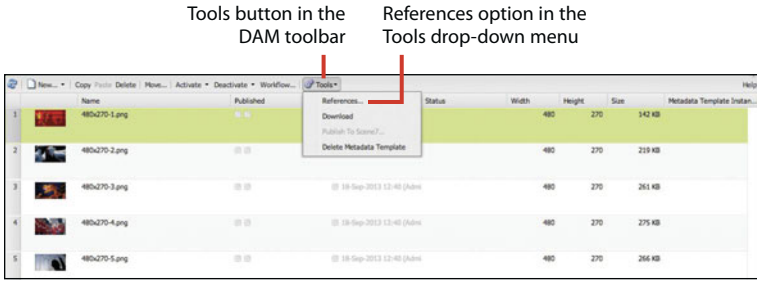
Tools button in the DAM toolbar

References option in the Tools drop-down menu

New... Copy Paste Delete Move... Activate Deactivate Workflow... Tools Help

References...
Download
Publish To Scene7...
Delete Metadata Template

| | Name | Published | | Status | Width | Height | Size | Metadata Template Instan... |
|---|---|---|---|---|---|---|---|---|
| 1 | 480x270-1.png | | | | 480 | 270 | 142 KB | |
| 2 | 480x270-2.png | | | | 480 | 270 | 219 KB | |
| 3 | 480x270-3.png | | 18-Sep-2013 12:40 (Admi | | 480 | 270 | 261 KB | |
| 4 | 480x270-4.png | | 18-Sep-2013 12:40 (Admi | | 480 | 270 | 275 KB | |
| 5 | 480x270-5.png | | 18-Sep-2013 12:40 (Admi | | 480 | 270 | 266 KB | |